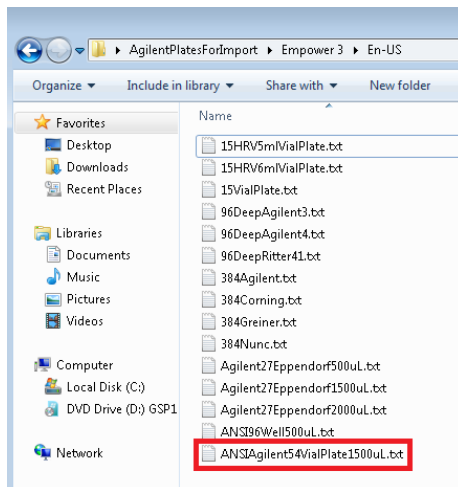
▸ AgilentPlatesForImport ▸ Empower 3 ▸ En-US

Organize ▾ Include in library ▾ Share with ▾ New folder

Favorites
Desktop
Downloads
Recent Places

Libraries
Documents
Music
Pictures
Videos

Computer
Local Disk (C:)
DVD Drive (D:) GSP1

Network

Name
15HRV5mlVialPlate.txt
15HRV6mlVialPlate.txt
15VialPlate.txt
96DeepAgilent3.txt
96DeepAgilent4.txt
96DeepRitter41.txt
384Agilent.txt
384Corning.txt
384Greiner.txt
384Nunc.txt
Agilent27Eppendorf500uL.txt
Agilent27Eppendorf1500uL.txt
Agilent27Eppendorf2000uL.txt
ANSI96Well500uL.txt
ANSIAgilent54VialPlate1500uL.txt